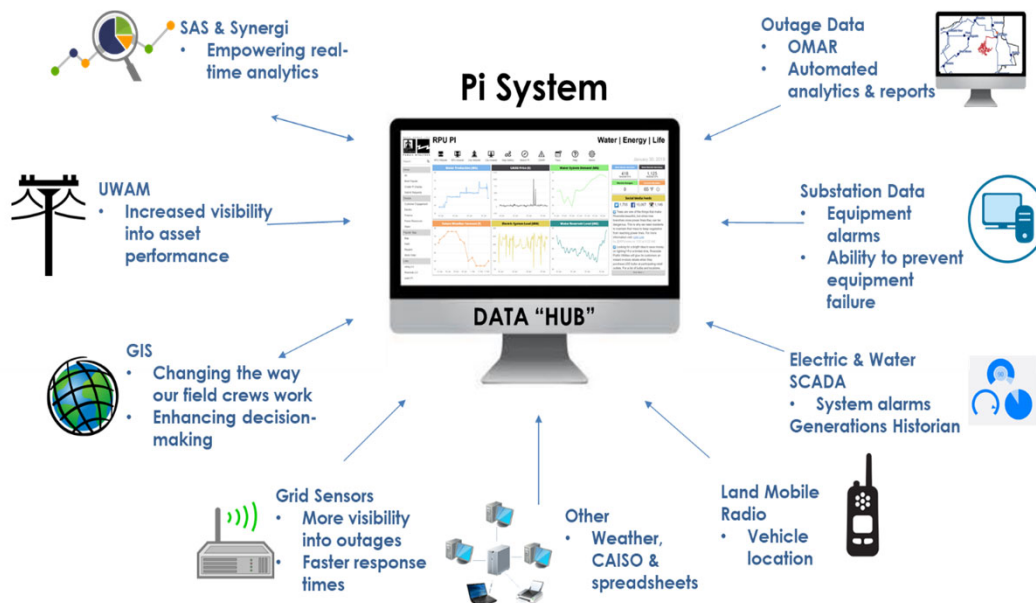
SAS & Synergi
• Empowering real-time analytics

Outage Data
• OMAR
• Automated analytics & reports

Pi System

RPU PI
Water | Energy | Life

DATA "HUB"

UWAM
• Increased visibility into asset performance

Substation Data
• Equipment alarms
• Ability to prevent equipment failure

GIS
• Changing the way our field crews work
• Enhancing decision-making

Electric & Water SCADA
• System alarms
Generations Historian

Grid Sensors
• More visibility into outages
• Faster response times

Other
• Weather, CAISO & spreadsheets

Land Mobile Radio
• Vehicle location